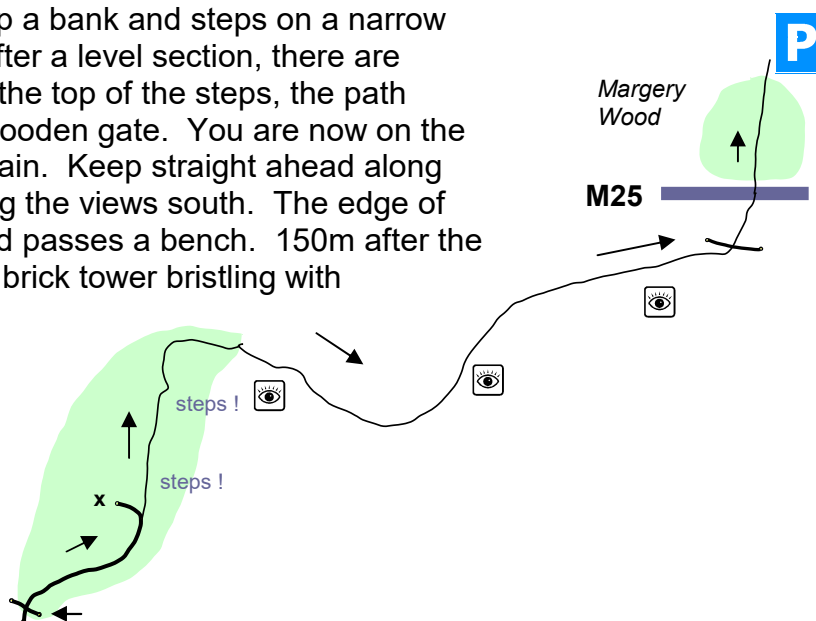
p a bank and steps on a narrow fter a level section, there are the top of the steps, the path ooden gate. You are now on the ain. Keep straight ahead along g the views south. The edge of d passes a bench. 150m after the brick tower bristling with

P

Margery Wood

M25

steps !

steps !

x